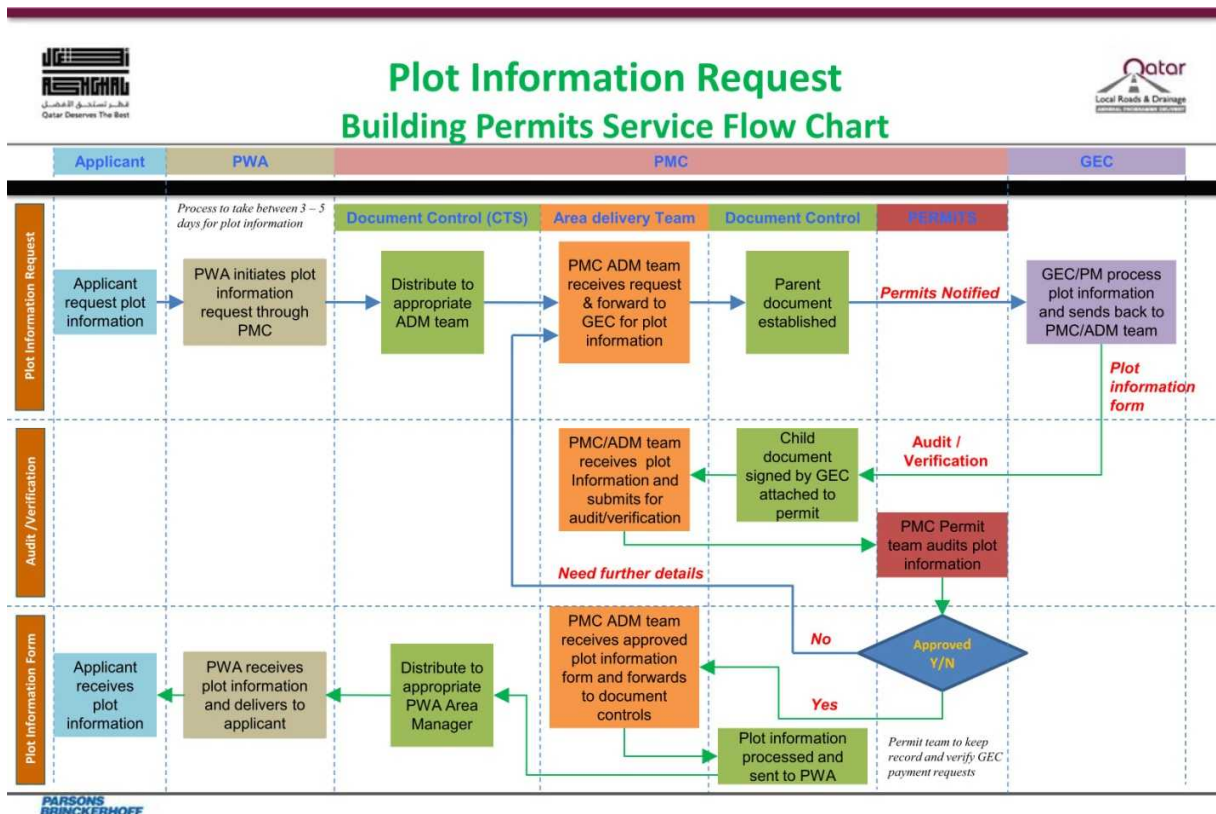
ASHGHAL
قطر تستحق الأفضل
Qatar Deserves The Best

Plot Information Request
Building Permits Service Flow Chart

Qatar
Local Roads & Drainage

| Applicant | PWA | PMC | GEC |
|---|---|---|---|

Process to take between 3 – 5 days for plot information

Document Control (CTS)
Area delivery Team
Document Control
PERMITS

Plot Information Request

Applicant request plot information

PWA initiates plot information request through PMC

Distribute to appropriate ADM team

PMC ADM team receives request & forward to GEC for plot information

Parent document established

Permits Notified

GEC/PM process plot information and sends back to PMC/ADM team

Plot information form

Audit /Verification

PMC/ADM team receives plot Information and submits for audit/verification

Child document signed by GEC attached to permit

Audit / Verification

PMC Permit team audits plot information

Need further details

Plot Information Form

Applicant receives plot information

PWA receives plot information and delivers to applicant

Distribute to appropriate PWA Area Manager

PMC ADM team receives approved plot information form and forwards to document controls

No

Approved Y/N

Yes

Plot information processed and sent to PWA

Permit team to keep record and verify GEC payment requests

PARSONS BRINCKERHOFF